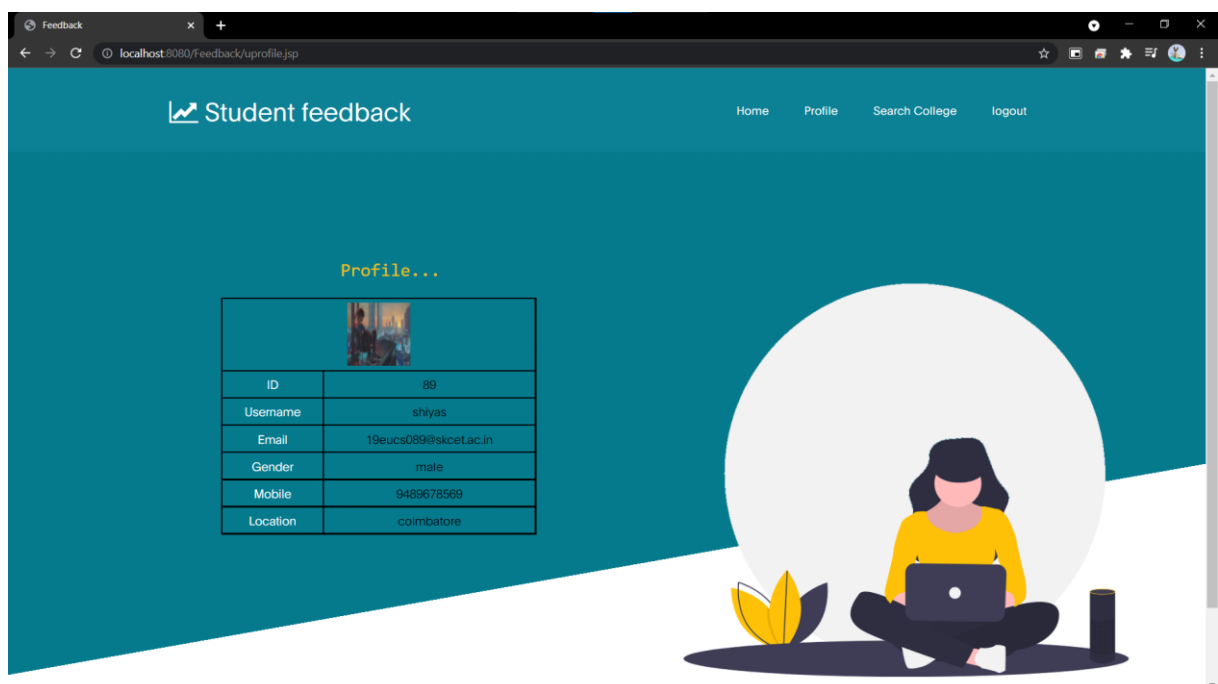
Feedback

localhost:8080/Feedback/uprofile.jsp

Student feedback

Home Profile Search College logout

Profile...

| | |
|---|---|
| ID | 89 |
| Username | shiyas |
| Email | 19eucs089@skcet.ac.in |
| Gender | male |
| Mobile | 9489678569 |
| Location | coimbatore |